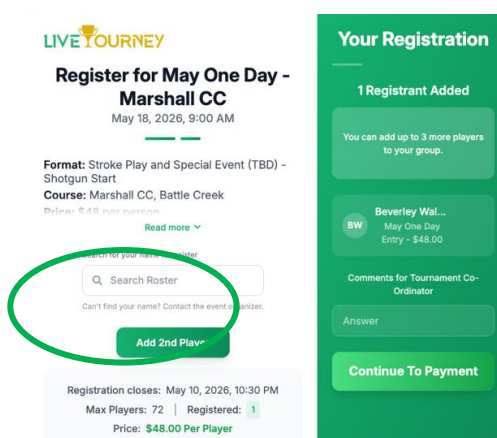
LIVEYOURNEY

Register for May One Day - Marshall CC

May 18, 2026, 9:00 AM

Format: Stroke Play and Special Event (TBD) - Shotgun Start

Course: Marshall CC, Battle Creek

Price: $48 per person

Read more

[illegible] for your name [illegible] register

Search Roster

Can't find your name? Contact the event organizer.

Add 2nd Play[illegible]

Registration closes: May 10, 2026, 10:30 PM

Max Players: 72 | Registered: 1

Price: $48.00 Per Player

Your Registration

1 Registrant Added

You can add up to 3 more players to your group.

BW Beverley Wal...
May One Day
Entry - $48.00

Comments for Tournament Co-Ordinator

Answer

Continue To Payment